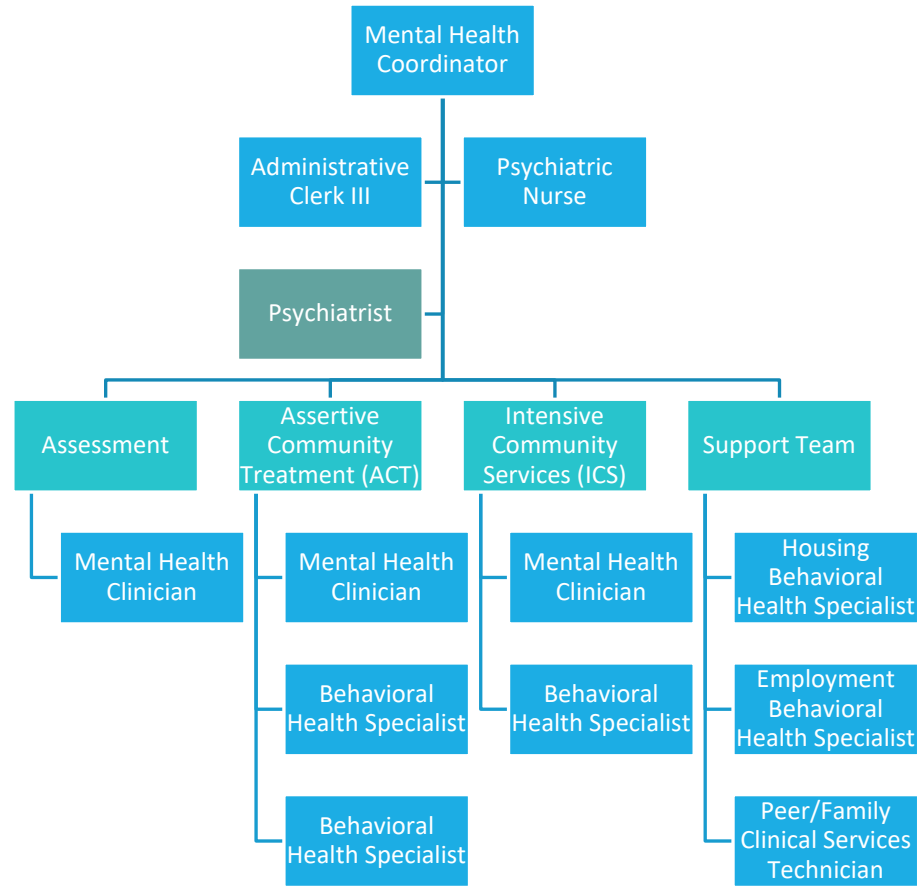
Mental Health Coordinator

Administrative Clerk III

Psychiatric Nurse

Psychiatrist

Assessment

Mental Health Clinician

Assertive Community Treatment (ACT)

Mental Health Clinician

Behavioral Health Specialist

Behavioral Health Specialist

Intensive Community Services (ICS)

Mental Health Clinician

Behavioral Health Specialist

Support Team

Housing Behavioral Health Specialist

Employment Behavioral Health Specialist

Peer/Family Clinical Services Technician